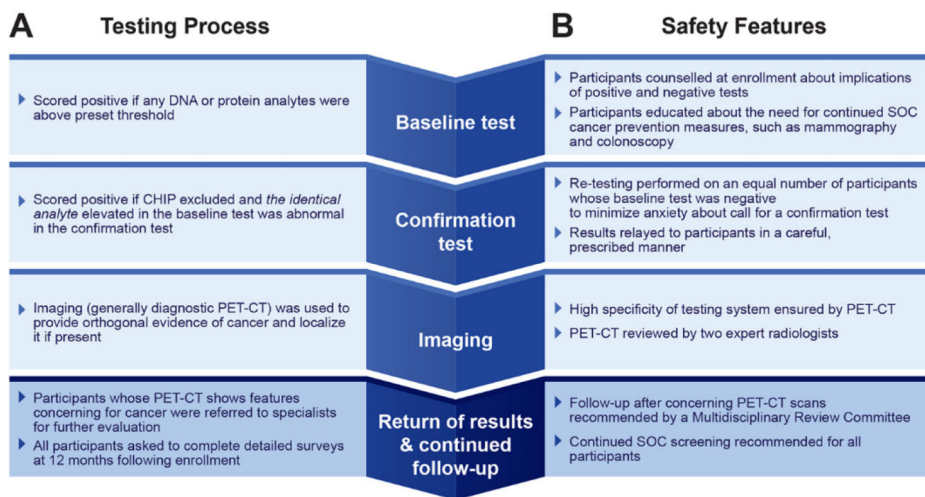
A Testing Process

B Safety Features

Scored positive if any DNA or protein analytes were above preset threshold

Baseline test

Participants counselled at enrollment about implications of positive and negative tests

Participants educated about the need for continued SOC cancer prevention measures, such as mammography and colonoscopy

Scored positive if CHIP excluded and the identical analyte elevated in the baseline test was abnormal in the confirmation test

Confirmation test

Re-testing performed on an equal number of participants whose baseline test was negative to minimize anxiety about call for a confirmation test

Results relayed to participants in a careful, prescribed manner

Imaging (generally diagnostic PET-CT) was used to provide orthogonal evidence of cancer and localize it if present

Imaging

High specificity of testing system ensured by PET-CT

PET-CT reviewed by two expert radiologists

Participants whose PET-CT shows features concerning for cancer were referred to specialists for further evaluation

All participants asked to complete detailed surveys at 12 months following enrollment

Return of results & continued follow-up

Follow-up after concerning PET-CT scans recommended by a Multidisciplinary Review Committee

Continued SOC screening recommended for all participants